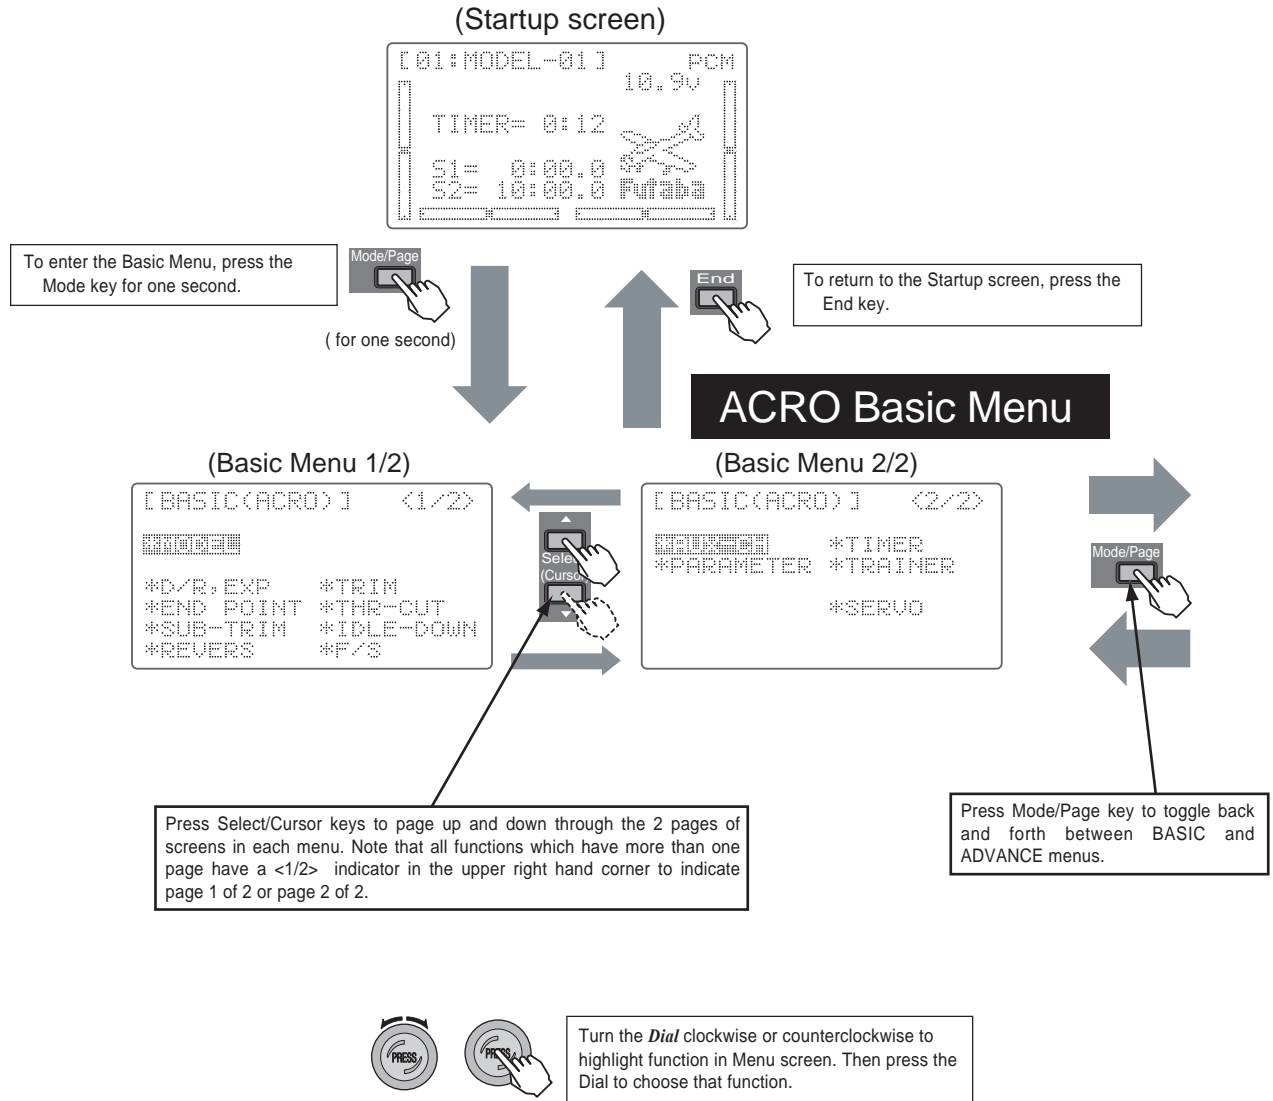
(Startup screen)

[01:MODEL-01] PCM
10.9v
TIMER= 0:12
S1= 0:00.0
S2= 10:00.0 Futaba

To enter the Basic Menu, press the Mode key for one second.

Mode/Page

( for one second)

End

To return to the Startup screen, press the End key.

ACRO Basic Menu

(Basic Menu 1/2)

[BASIC(ACRO)] <1/2>
MODEL
*D/R,EXP *TRIM
*END POINT *THR-CUT
*SUB-TRIM *IDLE-DOWN
*REVERS *F/S

Select (Cursor)

(Basic Menu 2/2)

[BASIC(ACRO)] <2/2>
AIL-2 *TIMER
*PARAMETER *TRAINER
*SERVO

Mode/Page

Press Select/Cursor keys to page up and down through the 2 pages of screens in each menu. Note that all functions which have more than one page have a <1/2> indicator in the upper right hand corner to indicate page 1 of 2 or page 2 of 2.

Press Mode/Page key to toggle back and forth between BASIC and ADVANCE menus.

PRESS PRESS

Turn the *Dial* clockwise or counterclockwise to highlight function in Menu screen. Then press the Dial to choose that function.